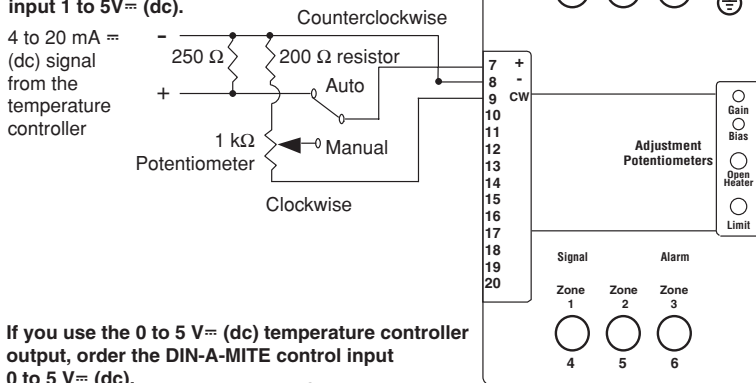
input 1 to 5V⎓ (dc).

Counterclockwise

4 to 20 mA ⎓ (dc) signal from the temperature controller

-

+

250 Ω

200 Ω resistor

Auto

1 kΩ Potentiometer

Manual

Clockwise

7
8
9
10
11
12
13
14
15
16
17
18
19
20

+
-
CW

Gain

Bias

Adjustment Potentiometers

Open Heater

Limit

Signal

Alarm

Zone 1

Zone 2

Zone 3

4

5

6

If you use the 0 to 5 V⎓ (dc) temperature controller output, order the DIN-A-MITE control input 0 to 5 V⎓ (dc).